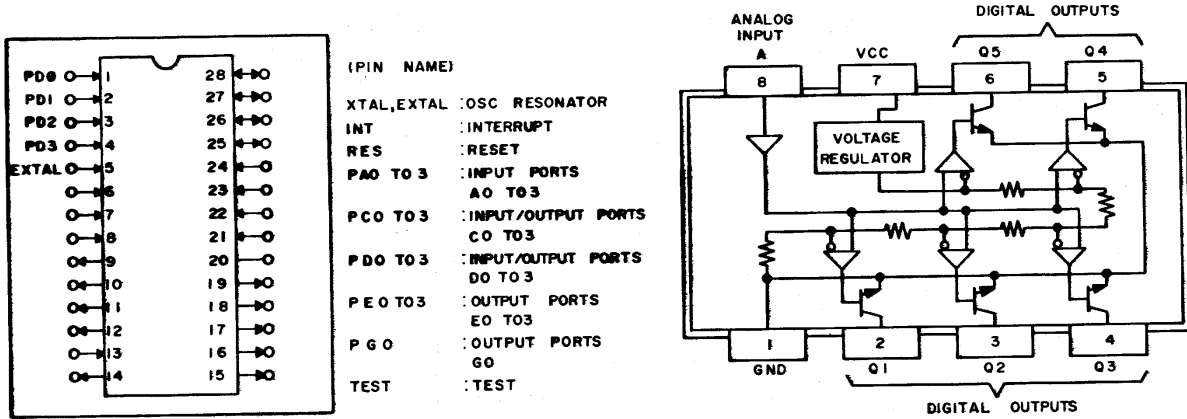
PD0 1
PD1 2
PD2 3
PD3 4
EXTAL 5
6
7
8
9
10
11
12
13
14
28
27
26
25
24
23
22
21
20
19
18
17
16
15

(PIN NAME)

| | |
|---|---|
| XTAL,EXTAL | :OSC RESONATOR |
| INT | :INTERRUPT |
| RES | :RESET |
| PA0 TO 3 | :INPUT PORTS A0 TO 3 |
| PC0 TO 3 | :INPUT/OUTPUT PORTS C0 TO3 |
| PD0 TO 3 | :INPUT/OUTPUT PORTS D0 TO 3 |
| PE0 TO3 | :OUTPUT PORTS E0 TO3 |
| PG0 | :OUTPUT PORTS G0 |
| TEST | :TEST |

ANALOG INPUT
A
VCC
DIGITAL OUTPUTS
Q5
Q4
8
7
6
5
VOLTAGE REGULATOR
1
2
3
4
GND
Q1
Q2
Q3
DIGITAL OUTPUTS